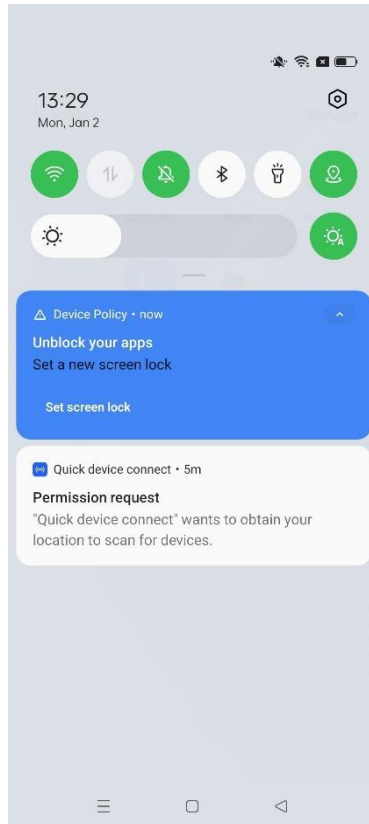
13:29
Mon, Jan 2

Device Policy • now
Unblock your apps
Set a new screen lock

Set screen lock

Quick device connect • 5m
Permission request
"Quick device connect" wants to obtain your location to scan for devices.